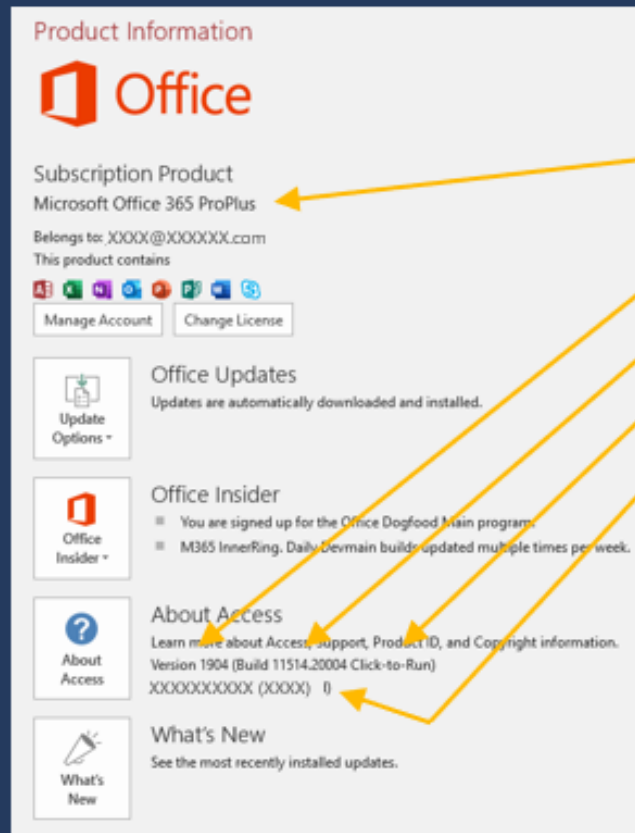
Product Information

Office

Subscription Product
Microsoft Office 365 ProPlus

Belongs to: XXXX@XXXXXX.com
This product contains

Manage Account | Change License

Update Options

Office Updates
Updates are automatically downloaded and installed.

Office Insider

Office Insider
You are signed up for the Office Dogfood Main program.
M365 InnerRing. Daily Devmain builds updated multiple times per week.

About Access

About Access
Learn more about Access, Support, Product ID, and Copyright information.
Version 1904 (Build 11514.20004 Click-to-Run)
XXXXXXXXXX (XXXX) I

What's New

What's New
See the most recently installed updates.